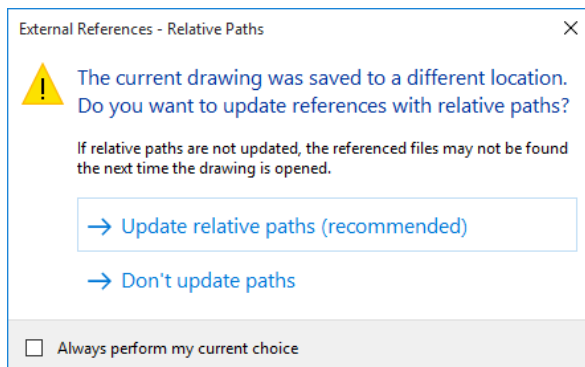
External References - Relative Paths

The current drawing was saved to a different location. Do you want to update references with relative paths?

If relative paths are not updated, the referenced files may not be found the next time the drawing is opened.

→ Update relative paths (recommended)

→ Don't update paths

Always perform my current choice